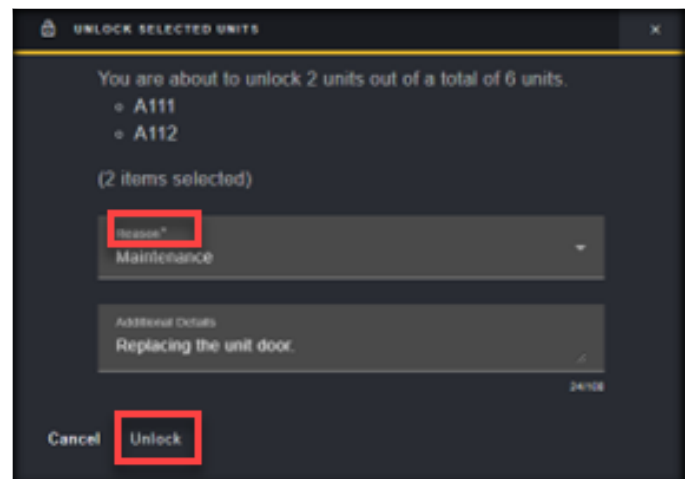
UNLOCK SELECTED UNITS

×

You are about to unlock 2 units out of a total of 6 units.

- A111
- A112

(2 items selected)

Reason*
Maintenance

Additional Details
Replacing the unit door.

24/100

Cancel Unlock